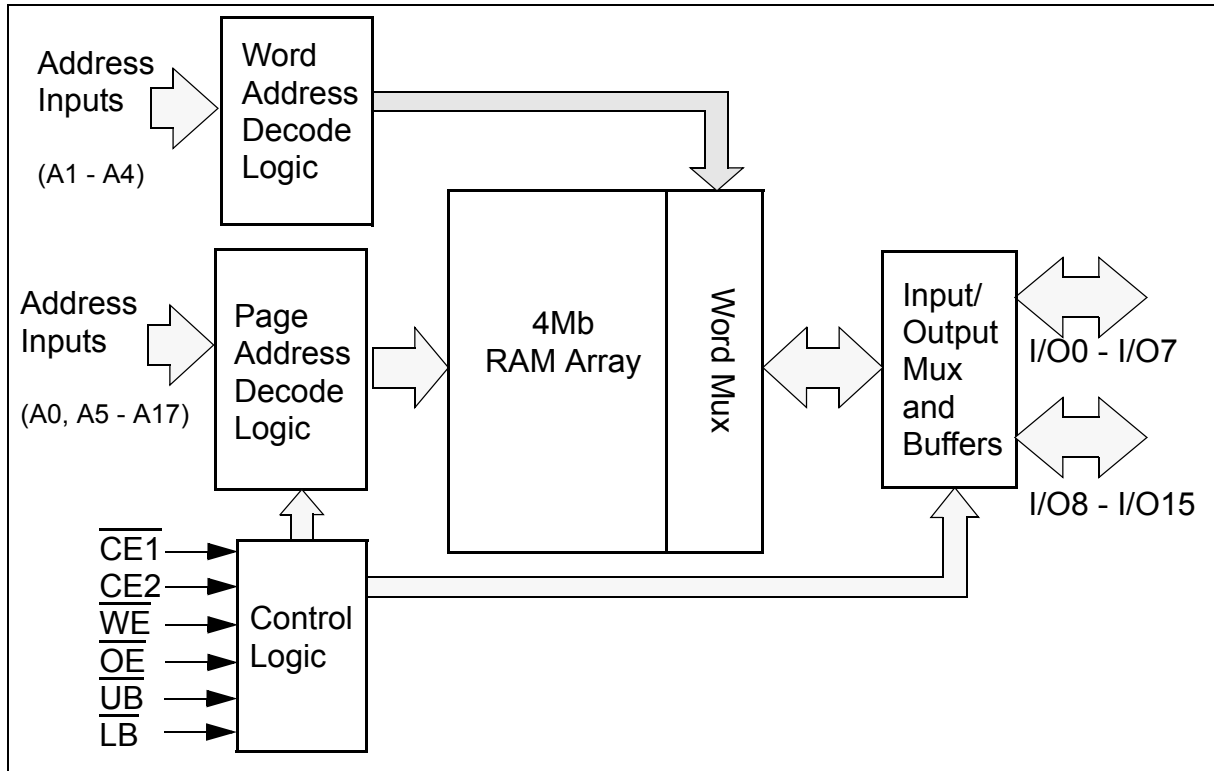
Address Inputs
(A1 - A4)

Word Address Decode Logic

Address Inputs
(A0, A5 - A17)

Page Address Decode Logic

4Mb RAM Array

Word Mux

Input/ Output Mux and Buffers

I/O0 - I/O7

I/O8 - I/O15

$\overline{CE1}$
CE2
$\overline{WE}$
$\overline{OE}$
$\overline{UB}$
$\overline{LB}$

Control Logic